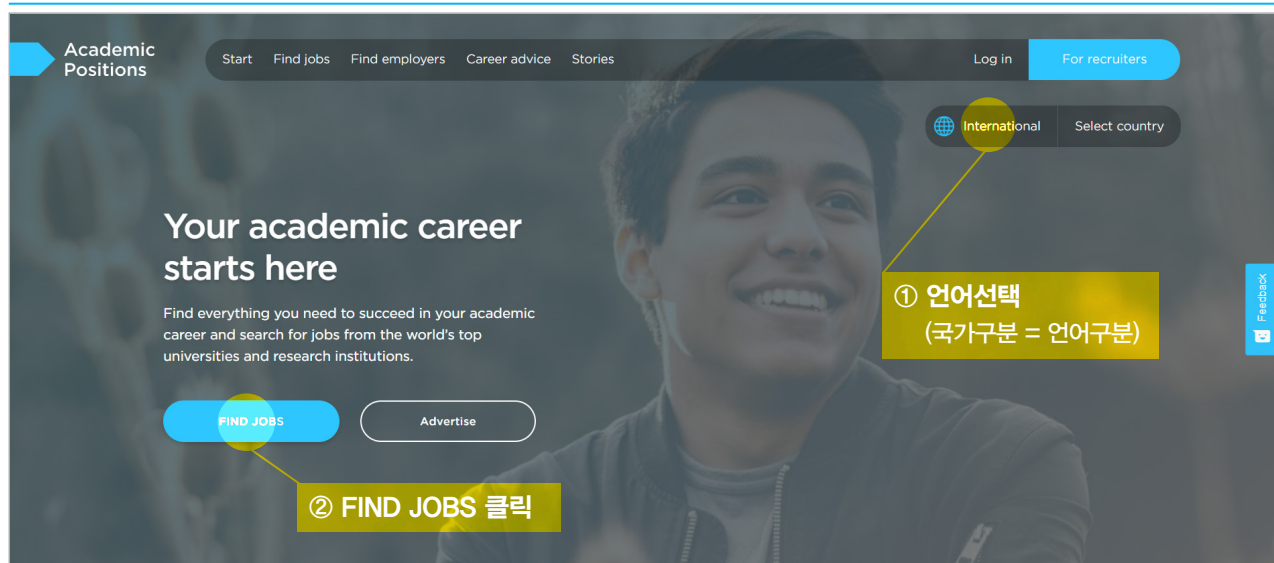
Academic Positions

Start Find jobs Find employers Career advice Stories

Log in For recruiters

International Select country

Your academic career starts here

Find everything you need to succeed in your academic career and search for jobs from the world's top universities and research institutions.

FIND JOBS Advertise

① 언어선택
(국가구분 = 언어구분)

② FIND JOBS 클릭

Feedback